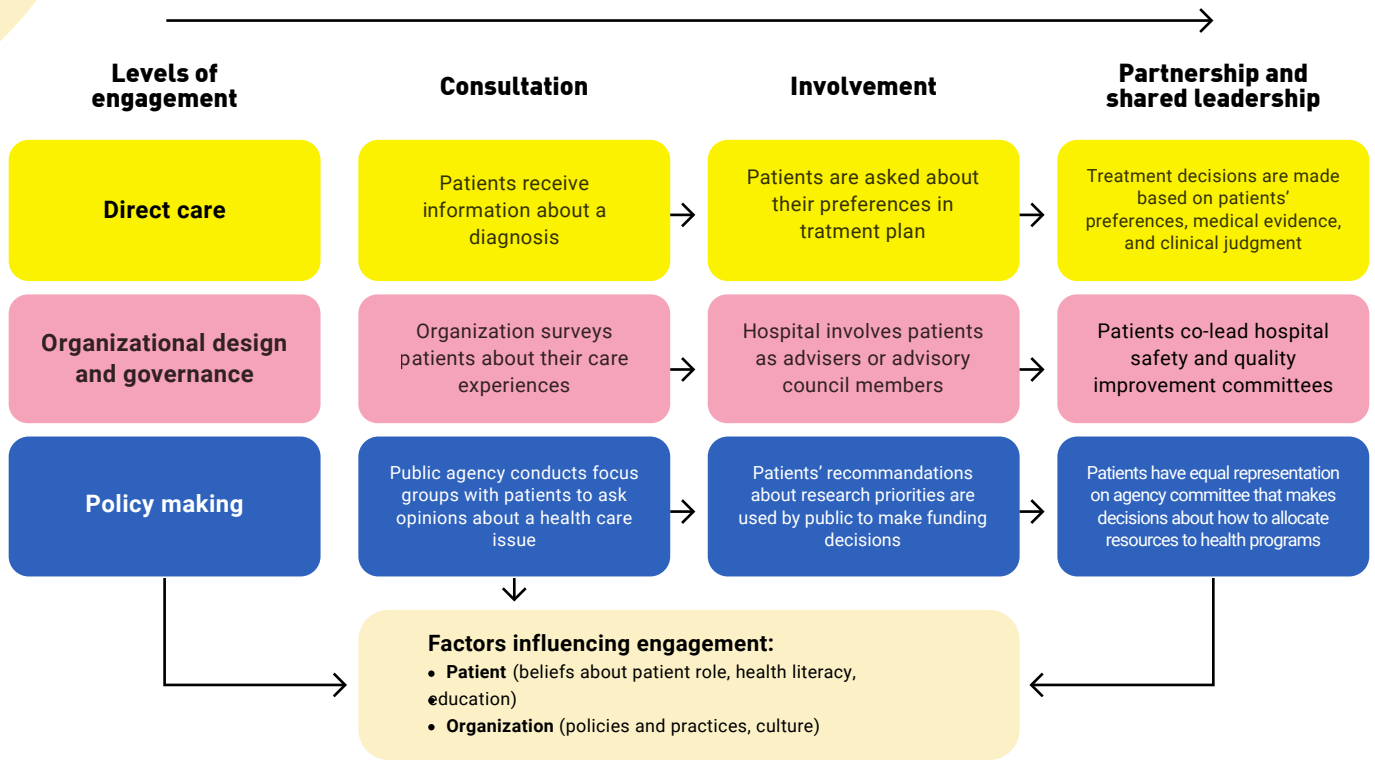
Levels of engagement

Consultation

Involvement

Partnership and shared leadership

Direct care

Patients receive information about a diagnosis

Patients are asked about their preferences in tratment plan

Treatment decisions are made based on patients' preferences, medical evidence, and clinical judgment

Organizational design and governance

Organization surveys patients about their care experiences

Hospital involves patients as advisers or advisory council members

Patients co-lead hospital safety and quality improvement committees

Policy making

Public agency conducts focus groups with patients to ask opinions about a health care issue

Patients' recommandations about research priorities are used by public to make funding decisions

Patients have equal representation on agency committee that makes decisions about how to allocate resources to health programs

Factors influencing engagement:
• **Patient** (beliefs about patient role, health literacy, education)
• **Organization** (policies and practices, culture)